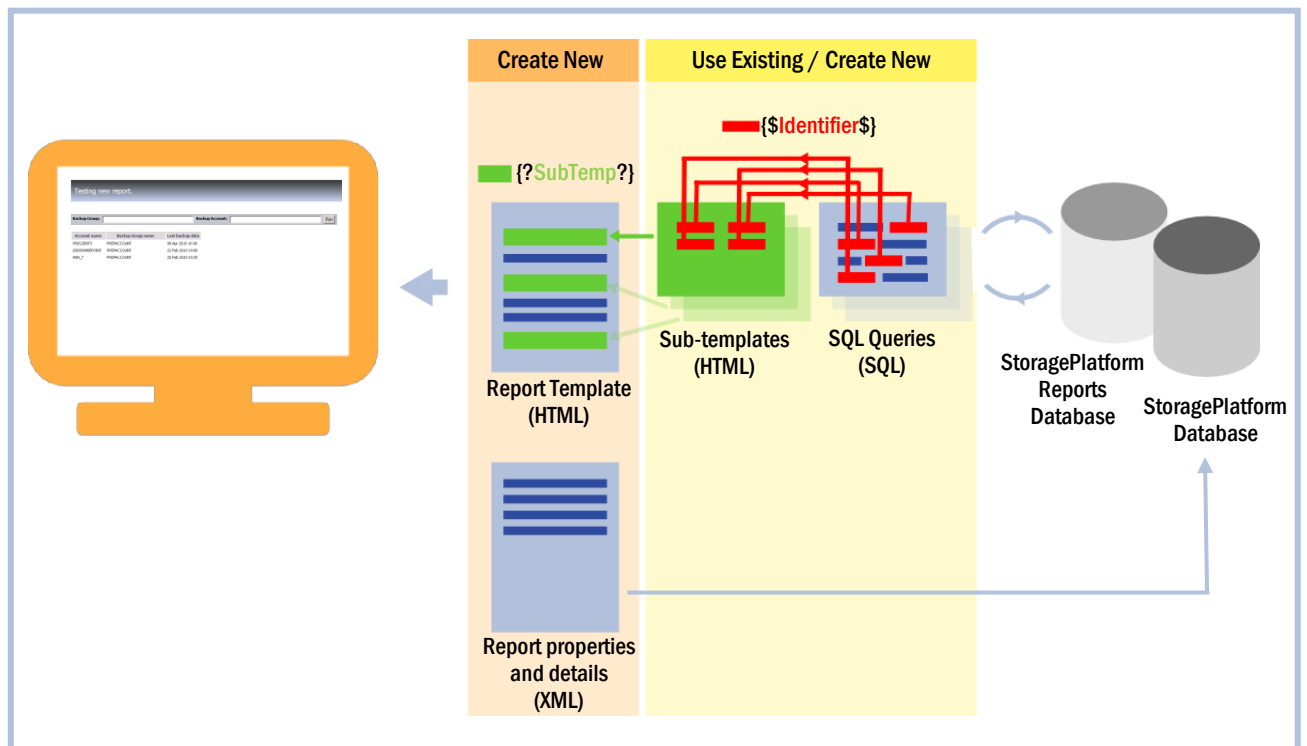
Testing new report.

Backup Group: Backup Account: Go

| Account name | Backup Group name | Last backup date |
|---|---|---|
| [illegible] | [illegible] | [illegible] |
| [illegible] | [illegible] | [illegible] |
| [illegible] | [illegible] | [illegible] |

Create New

Use Existing / Create New

{$Identifier$}

{?SubTemp?}

Report Template (HTML)

Sub-templates (HTML)

SQL Queries (SQL)

StoragePlatform Reports Database

StoragePlatform Database

Report properties and details (XML)